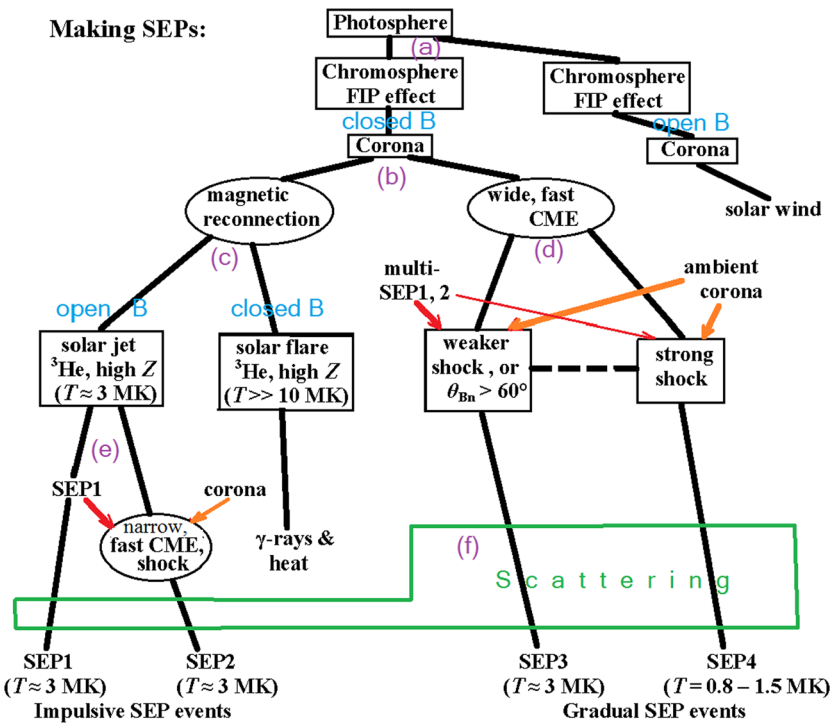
Making SEPs:

Photosphere

(a)

Chromosphere FIP effect

Chromosphere FIP effect

closed B

open B

Corona

Corona

(b)

solar wind

magnetic reconnection

wide, fast CME

(c)

(d)

multi-SEP1, 2

ambient corona

open B

closed B

solar jet $^3$He, high $Z$ ($T \approx 3$ MK)

solar flare $^3$He, high $Z$ ($T >> 10$ MK)

weaker shock , or $\theta_{Bn} > 60°$

strong shock

(e)

SEP1

corona

narrow, fast CME, shock

γ-rays & heat

(f)

Scattering

SEP1 ($T \approx 3$ MK)

SEP2 ($T \approx 3$ MK)

Impulsive SEP events

SEP3 ($T \approx 3$ MK)

SEP4 ($T = 0.8 – 1.5$ MK)

Gradual SEP events